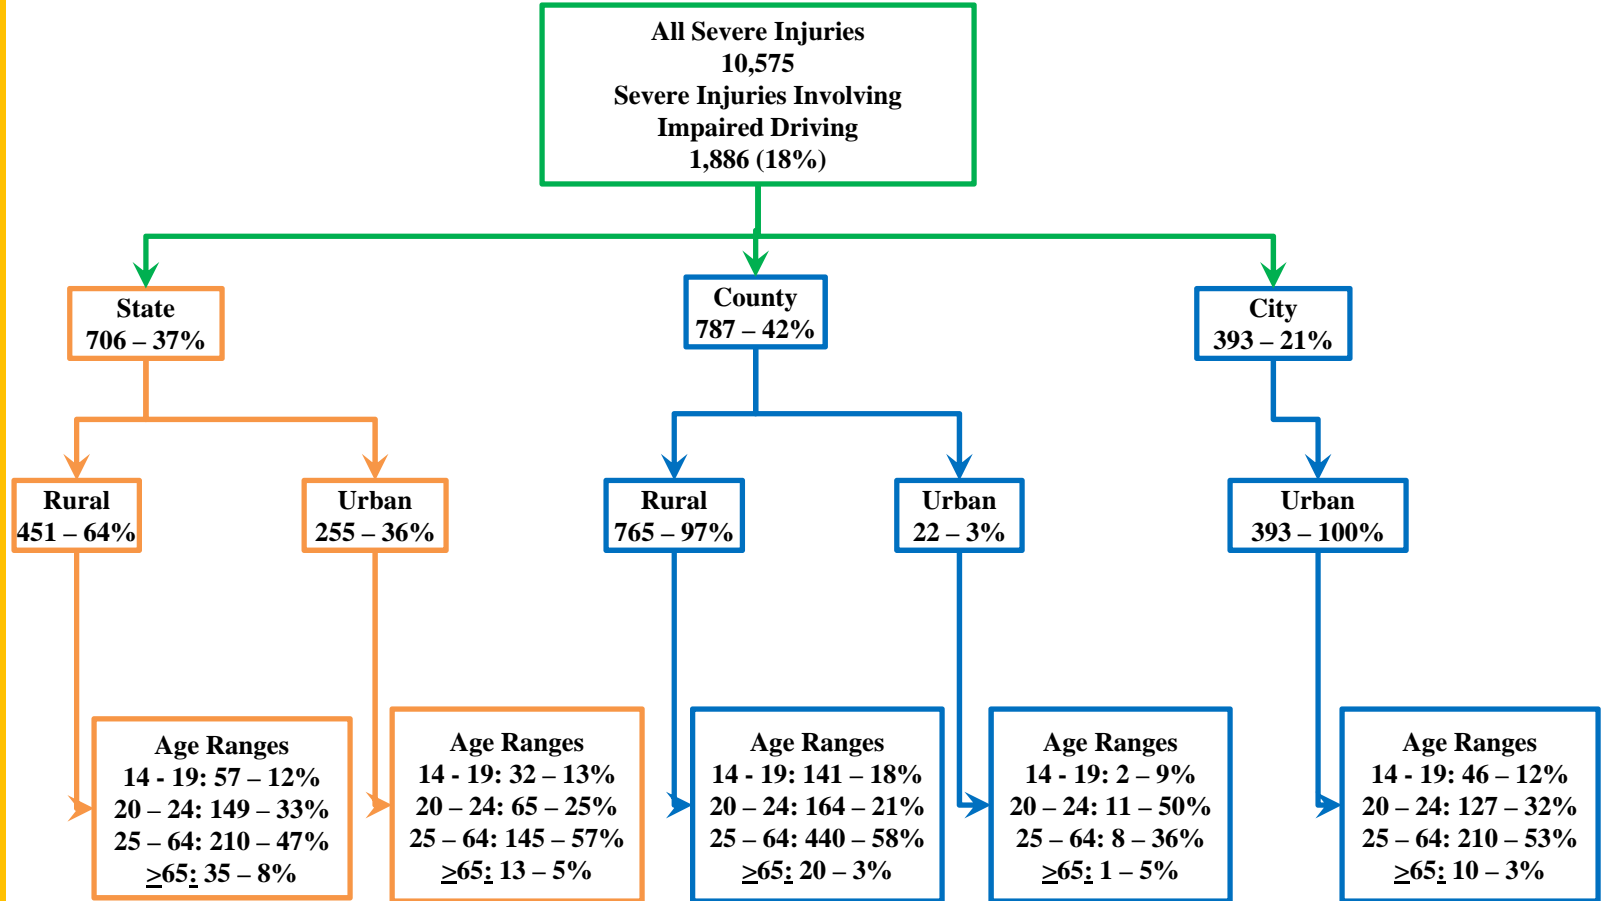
All Severe Injuries
10,575
Severe Injuries Involving
Impaired Driving
1,886 (18%)

State
706 – 37%

County
787 – 42%

City
393 – 21%

Rural
451 – 64%

Urban
255 – 36%

Rural
765 – 97%

Urban
22 – 3%

Urban
393 – 100%

Age Ranges
14 - 19: 57 – 12%
20 – 24: 149 – 33%
25 – 64: 210 – 47%
$\geq$65: 35 – 8%

Age Ranges
14 - 19: 32 – 13%
20 – 24: 65 – 25%
25 – 64: 145 – 57%
$\geq$65: 13 – 5%

Age Ranges
14 - 19: 141 – 18%
20 – 24: 164 – 21%
25 – 64: 440 – 58%
$\geq$65: 20 – 3%

Age Ranges
14 - 19: 2 – 9%
20 – 24: 11 – 50%
25 – 64: 8 – 36%
$\geq$65: 1 – 5%

Age Ranges
14 - 19: 46 – 12%
20 – 24: 127 – 32%
25 – 64: 210 – 53%
$\geq$65: 10 – 3%